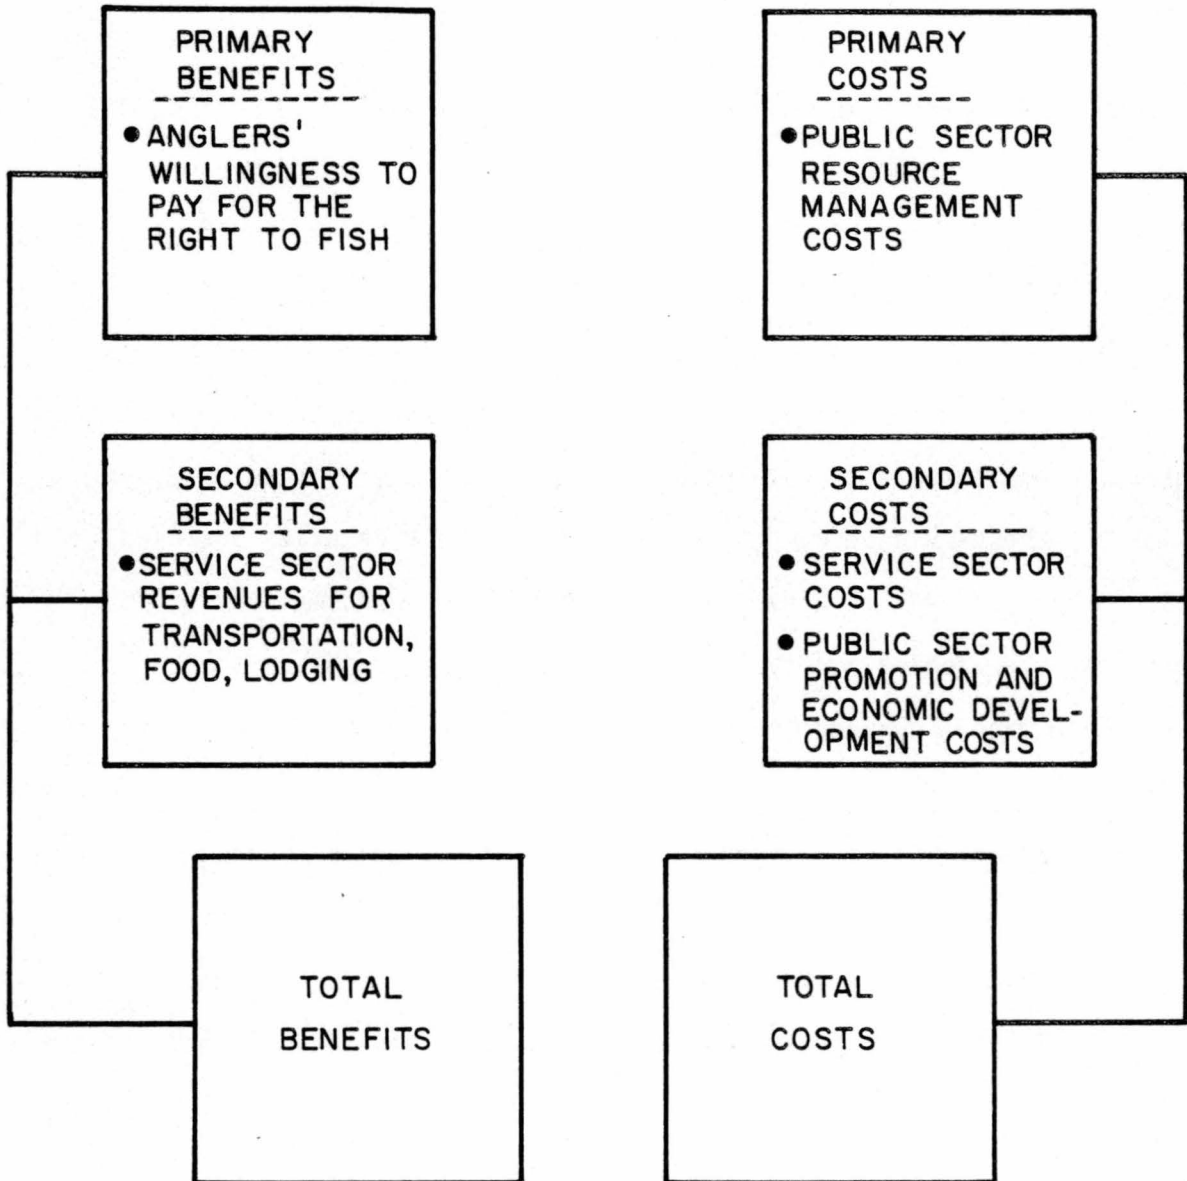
PRIMARY BENEFITS

• ANGLERS' WILLINGNESS TO PAY FOR THE RIGHT TO FISH

PRIMARY COSTS

• PUBLIC SECTOR RESOURCE MANAGEMENT COSTS

SECONDARY BENEFITS

• SERVICE SECTOR REVENUES FOR TRANSPORTATION, FOOD, LODGING

SECONDARY COSTS

• SERVICE SECTOR COSTS

• PUBLIC SECTOR PROMOTION AND ECONOMIC DEVELOPMENT COSTS

TOTAL BENEFITS

TOTAL COSTS